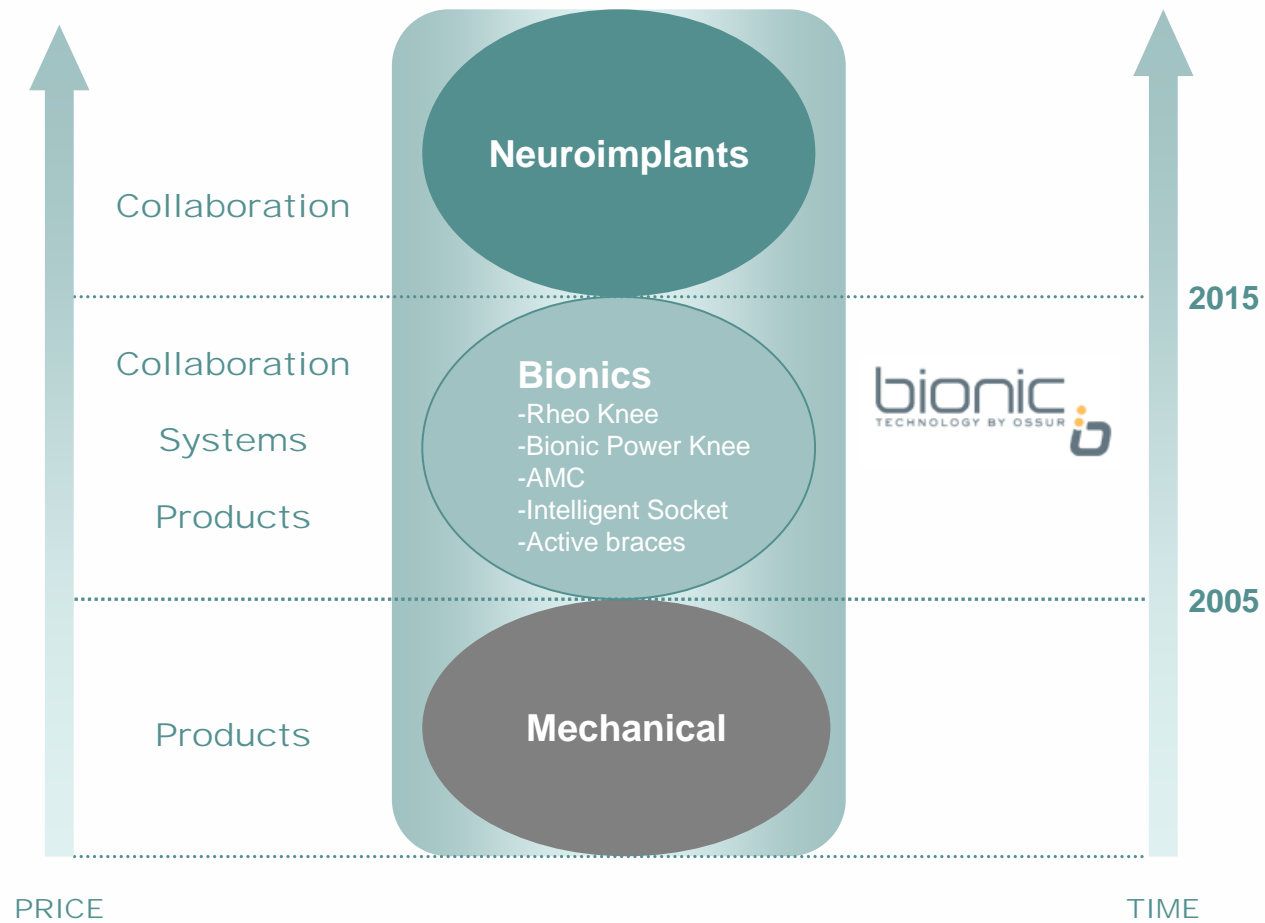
Neuroimplants

Collaboration

2015

Collaboration

Systems

Products

Bionics
-Rheo Knee
-Bionic Power Knee
-AMC
-Intelligent Socket
-Active braces

bionic
TECHNOLOGY BY OSSUR

2005

Products

Mechanical

PRICE

TIME